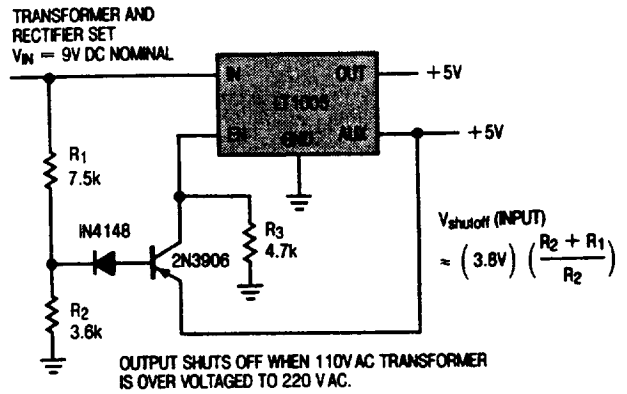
TRANSFORMER AND RECTIFIER SET
$V_{IN}$ = 9V DC NOMINAL

IN
OUT
+5V
LT1005
ENI
GND
AUX
+5V

$R_1$
7.5k

IN4148

2N3906

$R_3$
4.7k

$R_2$
3.6k

$V_{shutoff}$ (INPUT)
$\approx \left(3.8V\right)\left(\frac{R_2 + R_1}{R_2}\right)$

OUTPUT SHUTS OFF WHEN 110V AC TRANSFORMER IS OVER VOLTAGED TO 220 V AC.